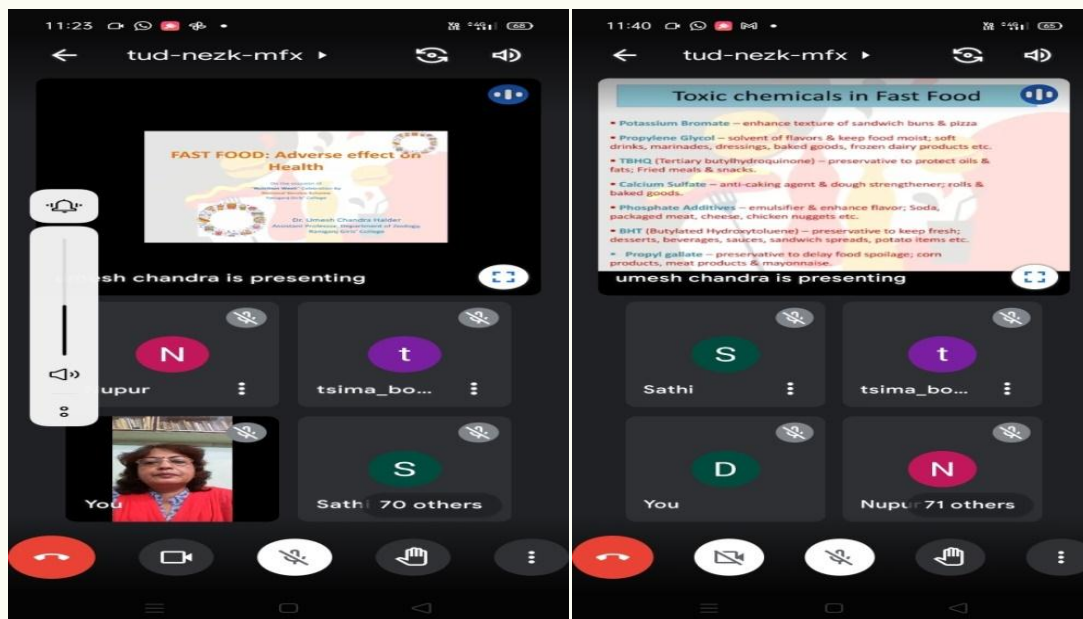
11:23 68

tud-nezk-mfx

FAST FOOD: Adverse effect on Health

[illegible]

Dr. Umesh Chandra Halder
Assistant Professor, Department of Zoology
Raniganj Girls' College

umesh chandra is presenting

N
Nupur

t
tsima_bo...

You

S
Sathi 70 others

11:40 65

tud-nezk-mfx

Toxic chemicals in Fast Food

• Potassium Bromate – enhance texture of sandwich buns & pizza
• Propylene Glycol – solvent of flavors & keep food moist; soft drinks, marinades, dressings, baked goods, frozen dairy products etc.
• TBHQ (Tertiary butylhydroquinone) – preservative to protect oils & fats; Fried meals & snacks.
• Calcium Sulfate – anti-caking agent & dough strengthener; rolls & baked goods.
• Phosphate Additives – emulsifier & enhance flavor; Soda, packaged meat, cheese, chicken nuggets etc.
• BHT (Butylated Hydroxytoluene) – preservative to keep fresh; desserts, beverages, sauces, sandwich spreads, potato items etc.
• Propyl gallate – preservative to delay food spoilage; corn products, meat products & mayonnaise.

umesh chandra is presenting

S
Sathi

t
tsima_bo...

D
You

N
Nupur 71 others